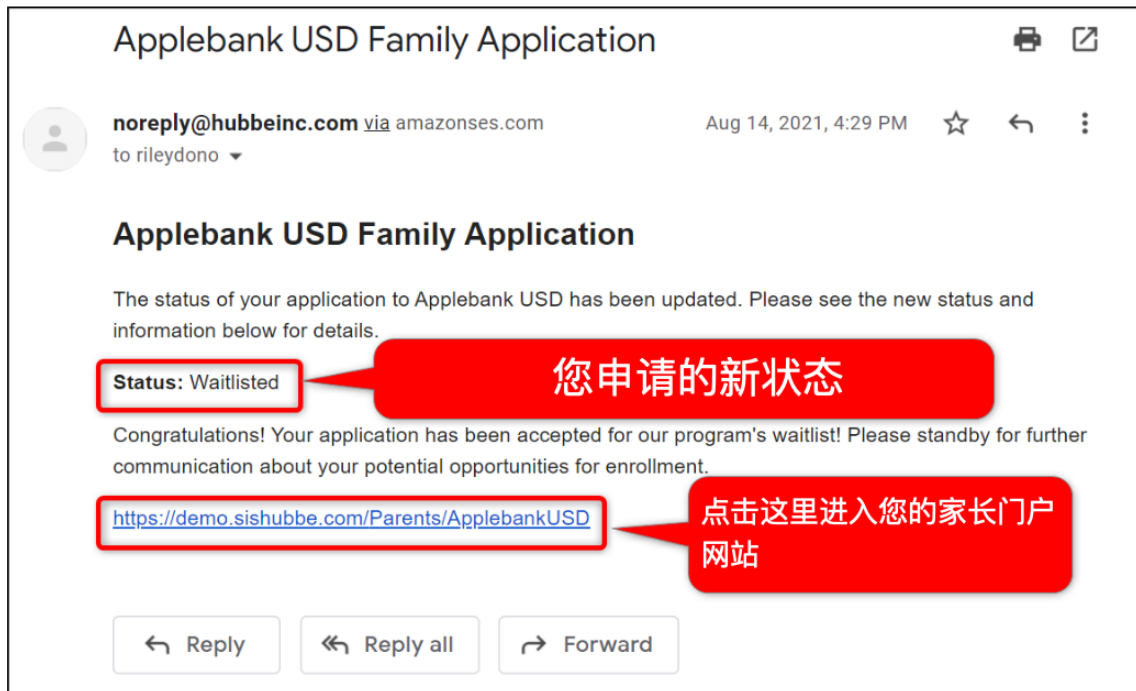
Applebank USD Family Application

noreply@hubbeinc.com via amazonses.com
to rileydono

Aug 14, 2021, 4:29 PM

Applebank USD Family Application

The status of your application to Applebank USD has been updated. Please see the new status and information below for details.

Status: Waitlisted

您申请的新状态

Congratulations! Your application has been accepted for our program's waitlist! Please standby for further communication about your potential opportunities for enrollment.

https://demo.sishubbe.com/Parents/ApplebankUSD

点击这里进入您的家长门户网站

Reply

Reply all

Forward